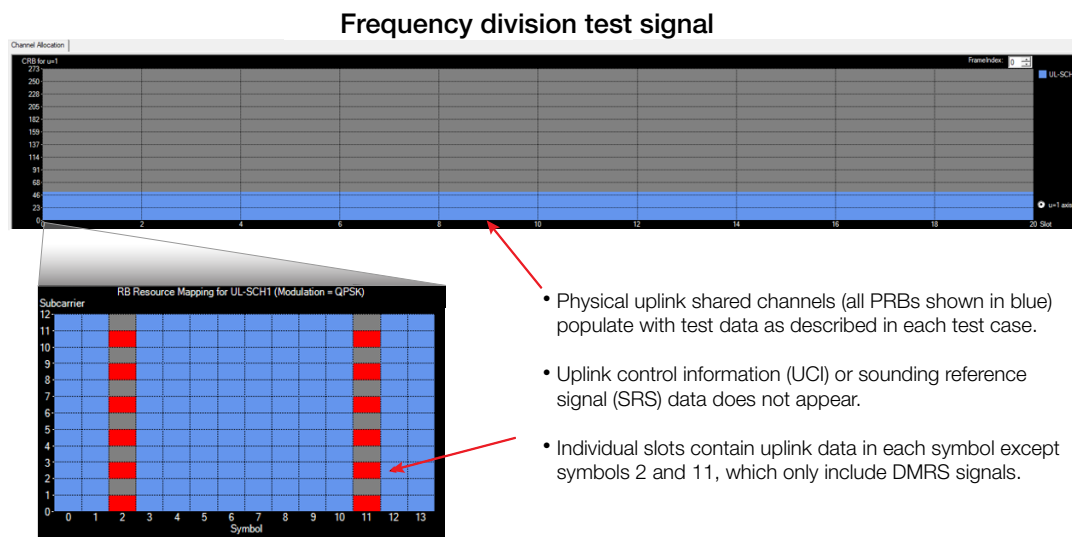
Frequency division test signal

Channel Allocation

CRB for u=1

FrameIndex: 0

UL-SCH

273
250
228
205
182
159
137
114
91
68
46
23
0

0 2 4 6 8 10 12 14 16 18 20 Slot

u=1 axis

RB Resource Mapping for UL-SCH1 (Modulation = QPSK)

Subcarrier

12
11
10
9
8
7
6
5
4
3
2
1
0

0 1 2 3 4 5 6 7 8 9 10 11 12 13

Symbol

• Physical uplink shared channels (all PRBs shown in blue) populate with test data as described in each test case.

• Uplink control information (UCI) or sounding reference signal (SRS) data does not appear.

• Individual slots contain uplink data in each symbol except symbols 2 and 11, which only include DMRS signals.